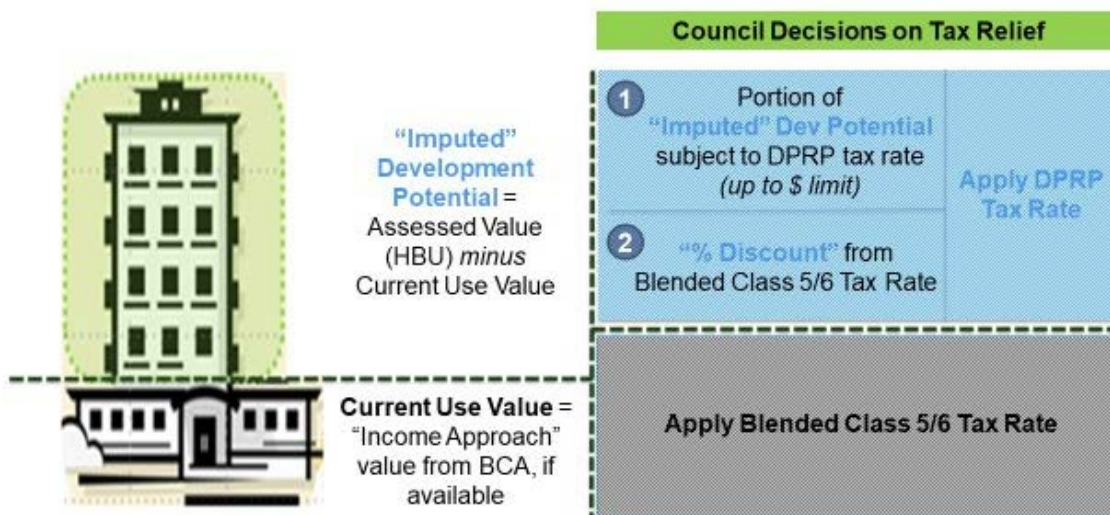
Council Decisions on Tax Relief

"Imputed" Development Potential = Assessed Value (HBU) *minus* Current Use Value

1 Portion of "Imputed" Dev Potential subject to DPRP tax rate *(up to $ limit)*

2 "% Discount" from Blended Class 5/6 Tax Rate

Apply DPRP Tax Rate

Current Use Value = "Income Approach" value from BCA, if available

Apply Blended Class 5/6 Tax Rate